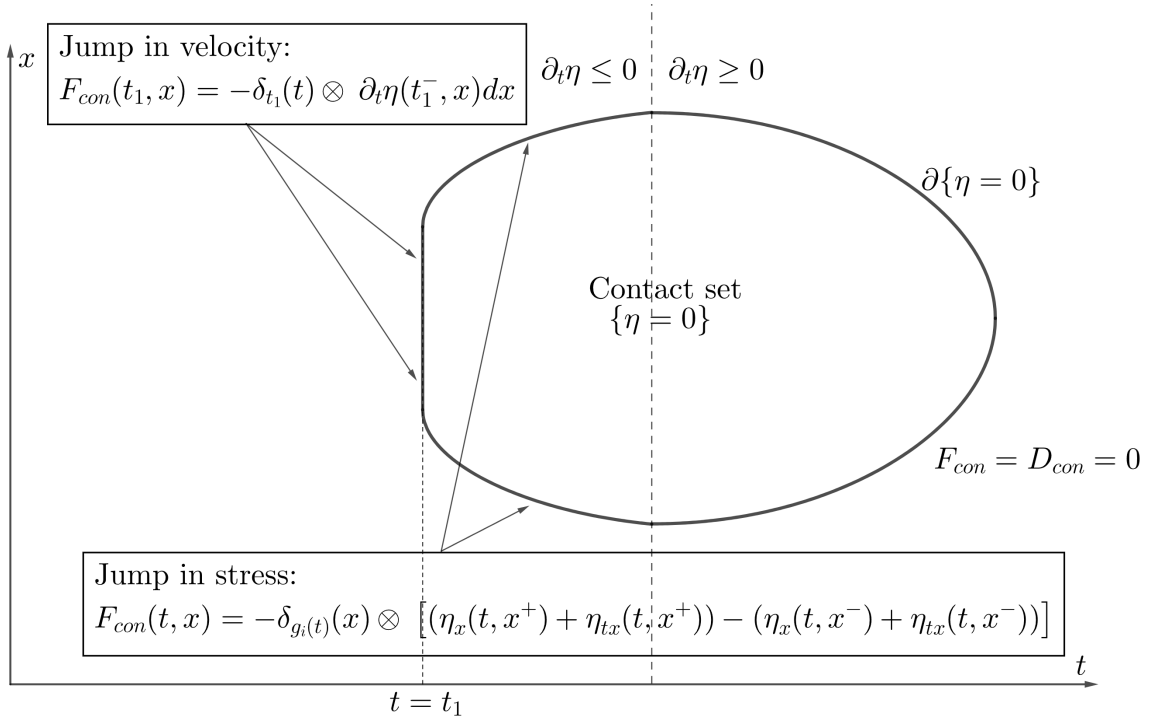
$x$

Jump in velocity:
$F_{con}(t_1, x) = -\delta_{t_1}(t) \otimes \partial_t \eta(t_1^-, x) dx$

$\partial_t \eta \leq 0$ $\partial_t \eta \geq 0$

$\partial\{\eta = 0\}$

Contact set
$\{\eta = 0\}$

$F_{con} = D_{con} = 0$

Jump in stress:
$F_{con}(t, x) = -\delta_{g_i(t)}(x) \otimes \left[(\eta_x(t, x^+) + \eta_{tx}(t, x^+)) - (\eta_x(t, x^-) + \eta_{tx}(t, x^-))\right]$

$t$

$t = t_1$